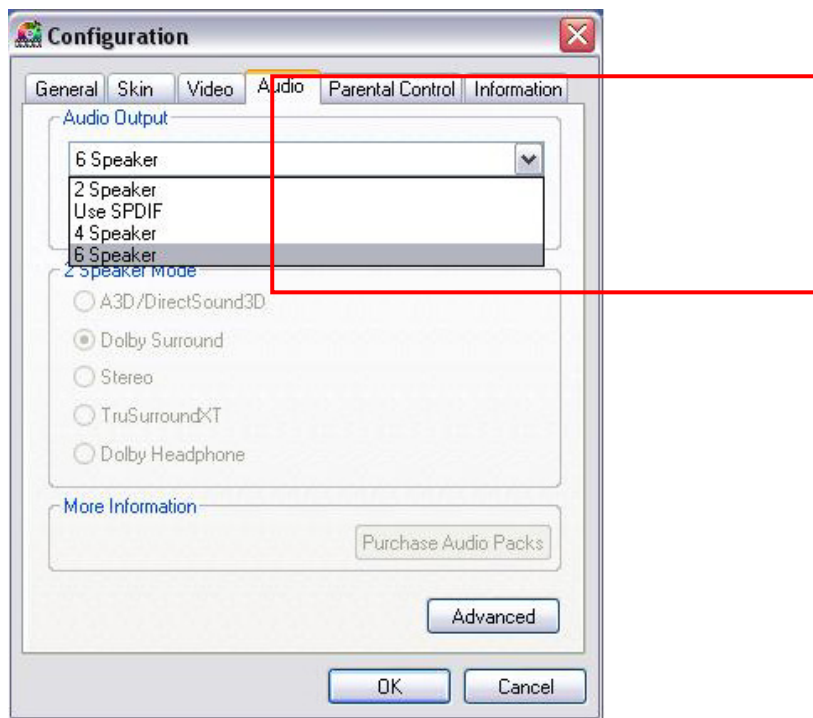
Configuration

General | Skin | Video | Audio | Parental Control | Information

Audio Output

6 Speaker

2 Speaker
Use SPDIF
4 Speaker
6 Speaker

2 Speaker Mode

A3D/DirectSound3D

Dolby Surround

Stereo

TruSurroundXT

Dolby Headphone

More Information

Purchase Audio Packs

Advanced

OK

Cancel